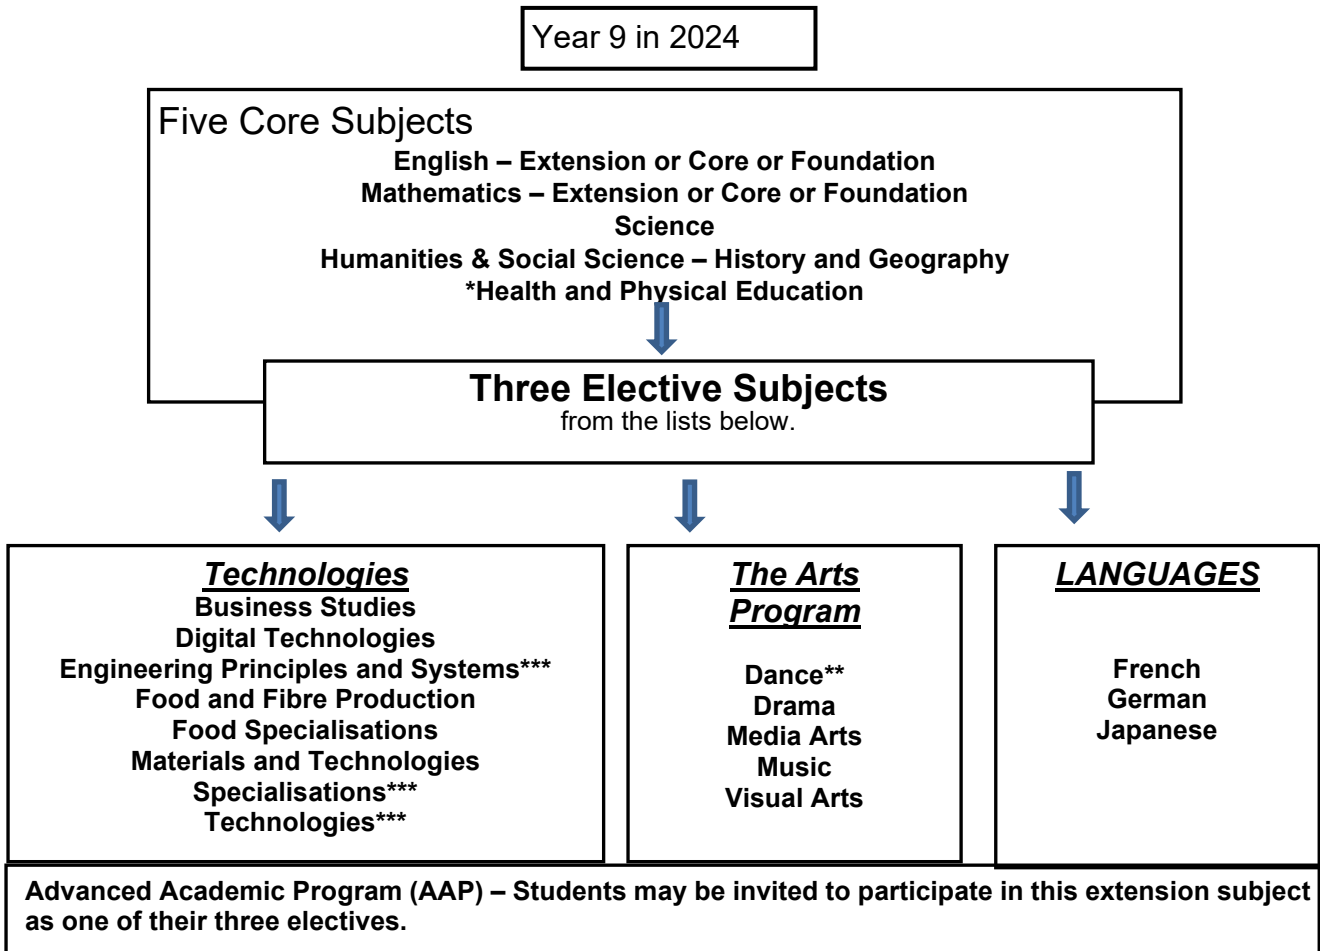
Year 9 in 2024

Five Core Subjects

English – Extension or Core or Foundation
Mathematics – Extension or Core or Foundation
Science
Humanities & Social Science – History and Geography
*Health and Physical Education

Three Elective Subjects
from the lists below.

Technologies
Business Studies
Digital Technologies
Engineering Principles and Systems***
Food and Fibre Production
Food Specialisations
Materials and Technologies
Specialisations***
Technologies***

The Arts Program

Dance**
Drama
Media Arts
Music
Visual Arts

LANGUAGES

French
German
Japanese

Advanced Academic Program (AAP) – Students may be invited to participate in this extension subject as one of their three electives.